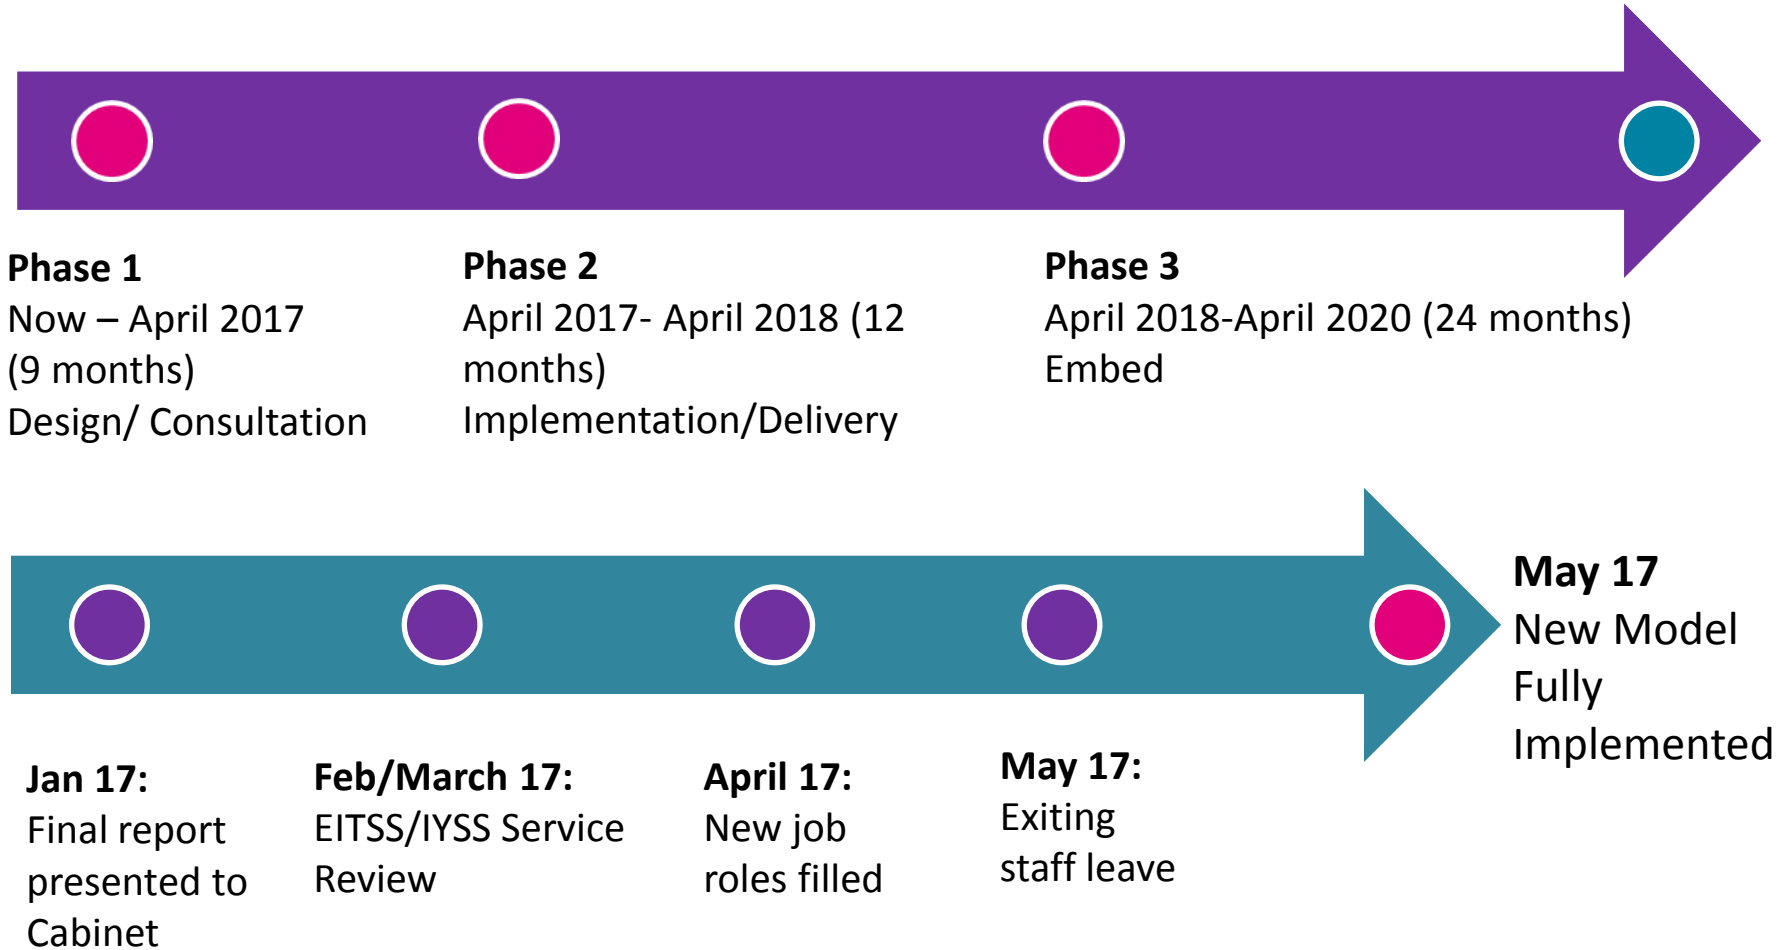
**Phase 1**
Now – April 2017 (9 months)
Design/ Consultation

**Phase 2**
April 2017- April 2018 (12 months)
Implementation/Delivery

**Phase 3**
April 2018-April 2020 (24 months)
Embed

**Jan 17:**
Final report presented to Cabinet

**Feb/March 17:**
EITSS/IYSS Service Review

**April 17:**
New job roles filled

**May 17:**
Exiting staff leave

**May 17**
New Model Fully Implemented